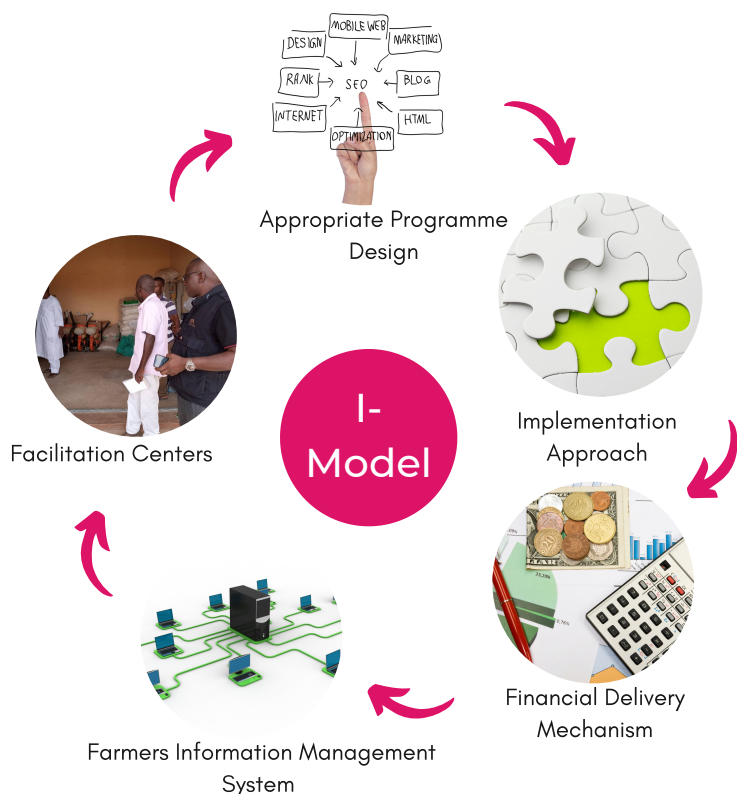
MOBILE WEB
DESIGN
MARKETING
RANK
SEO
BLOG
INTERNET
HTML
OPTIMIZATION

Appropriate Programme Design

Implementation Approach

Financial Delivery Mechanism

Farmers Information Management System

Facilitation Centers

I-Model